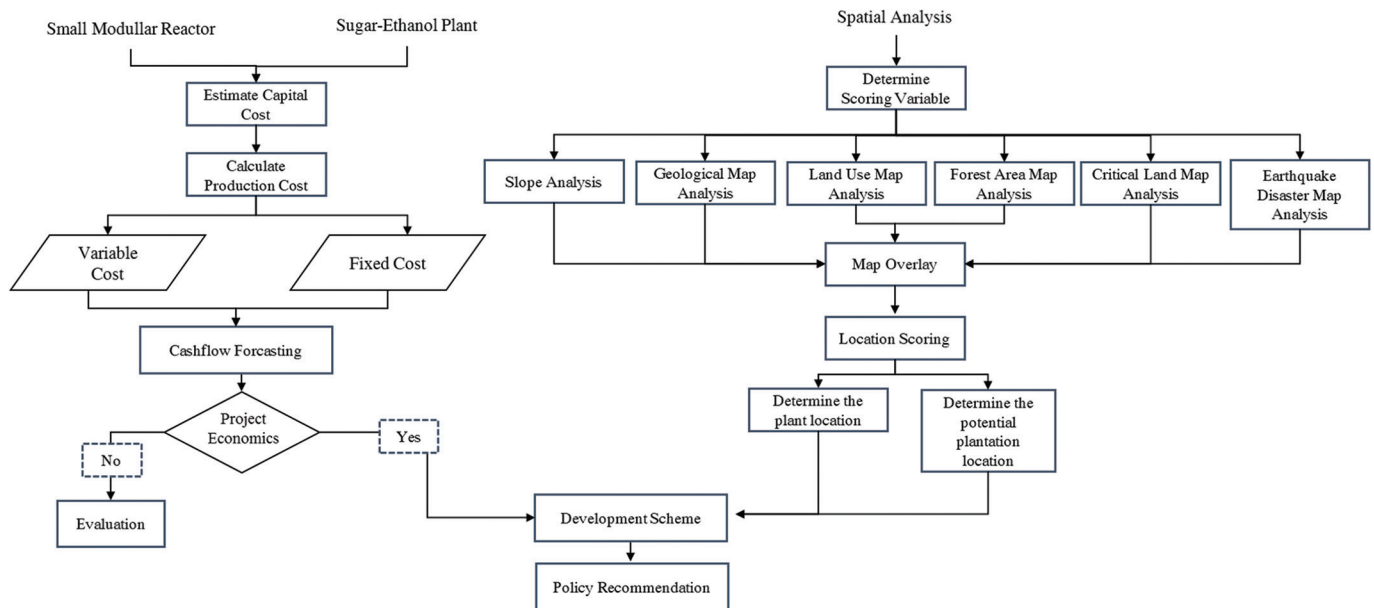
Small Modullar Reactor

Sugar-Ethanol Plant

Estimate Capital Cost

Calculate Production Cost

Variable Cost

Fixed Cost

Cashflow Forcasting

Project Economics

No

Yes

Evaluation

Spatial Analysis

Determine Scoring Variable

Slope Analysis

Geological Map Analysis

Land Use Map Analysis

Forest Area Map Analysis

Critical Land Map Analysis

Earthquake Disaster Map Analysis

Map Overlay

Location Scoring

Determine the plant location

Determine the potential plantation location

Development Scheme

Policy Recommendation